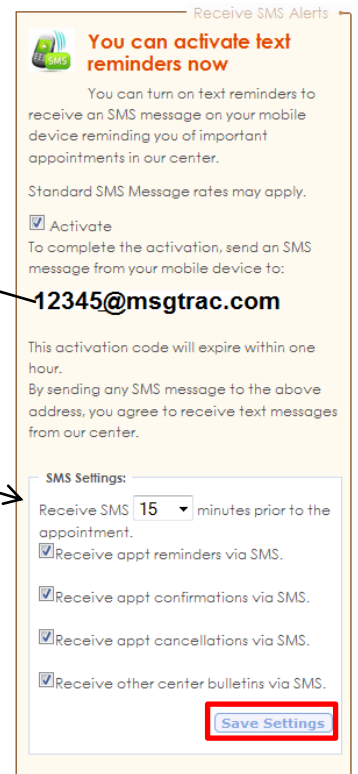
Receive SMS Alerts

SMS

You can activate text reminders now

You can turn on text reminders to receive an SMS message on your mobile device reminding you of important appointments in our center.

Standard SMS Message rates may apply.

Activate

To complete the activation, send an SMS message from your mobile device to:

12345@msgtrac.com

This activation code will expire within one hour.

By sending any SMS message to the above address, you agree to receive text messages from our center.

SMS Settings:

Receive SMS 15 minutes prior to the appointment.

Receive appt reminders via SMS.

Receive appt confirmations via SMS.

Receive appt cancellations via SMS.

Receive other center bulletins via SMS.

Save Settings